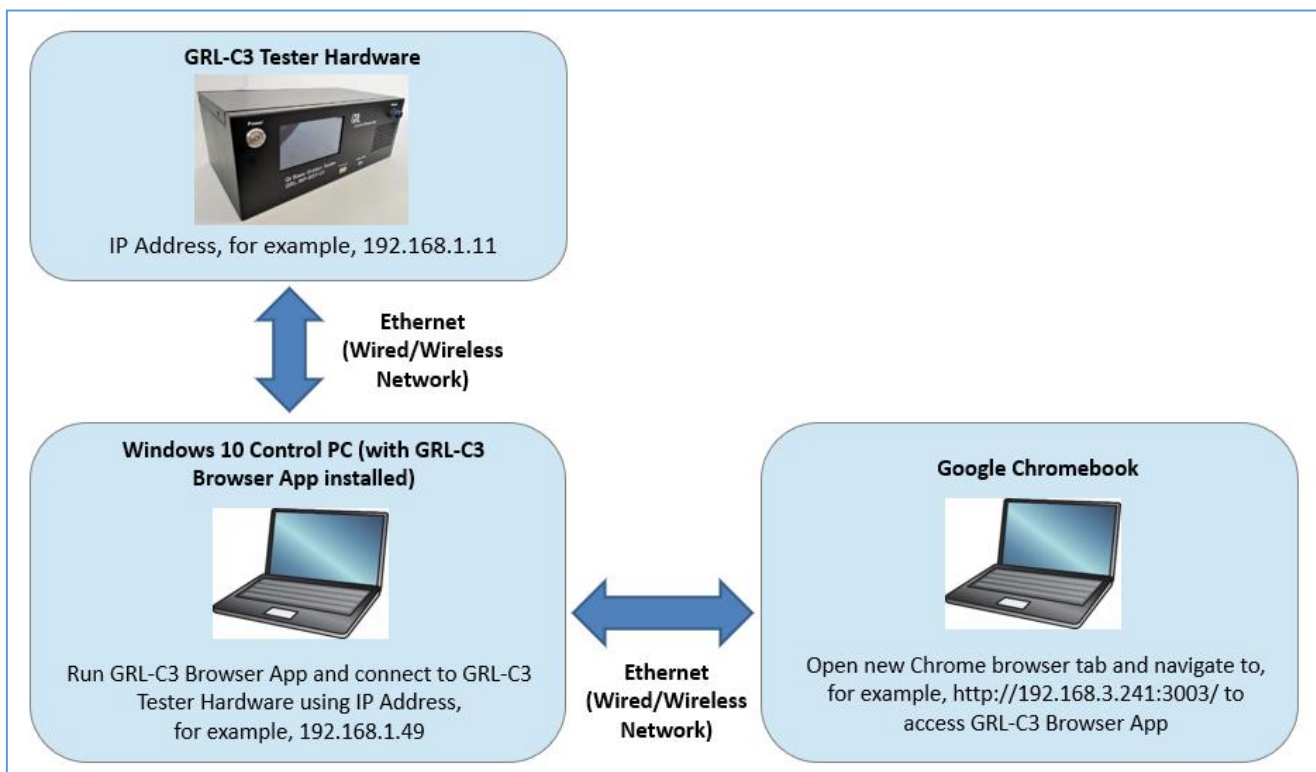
GRL-C3 Tester Hardware

IP Address, for example, 192.168.1.11

Ethernet (Wired/Wireless Network)

Windows 10 Control PC (with GRL-C3 Browser App installed)

Run GRL-C3 Browser App and connect to GRL-C3 Tester Hardware using IP Address, for example, 192.168.1.49

Ethernet (Wired/Wireless Network)

Google Chromebook

Open new Chrome browser tab and navigate to, for example, http://192.168.3.241:3003/ to access GRL-C3 Browser App